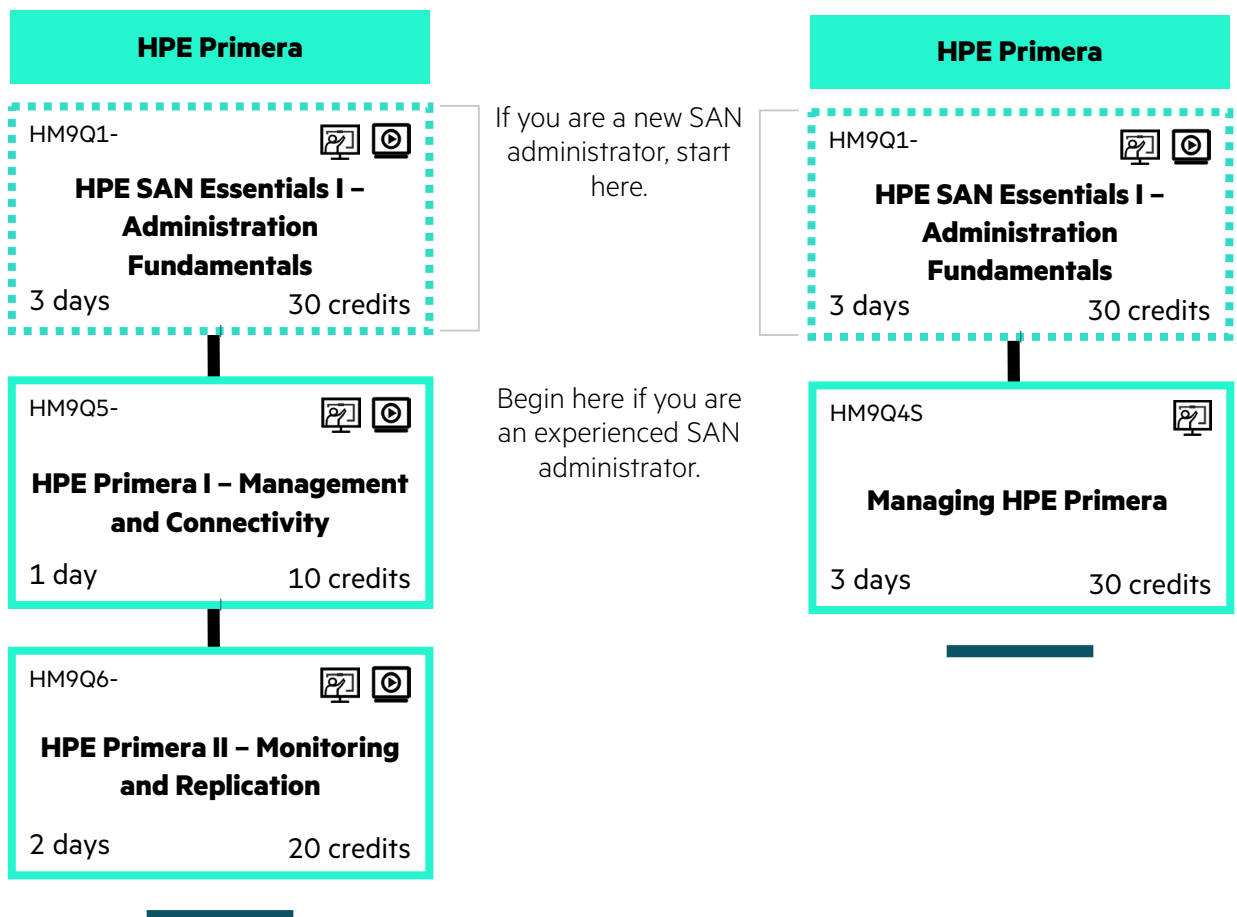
HPE Primera

HM9Q1-

HPE SAN Essentials I – Administration Fundamentals

3 days 30 credits

If you are a new SAN administrator, start here.

HM9Q5-

HPE Primera I – Management and Connectivity

1 day 10 credits

Begin here if you are an experienced SAN administrator.

HM9Q6-

HPE Primera II – Monitoring and Replication

2 days 20 credits

HPE Primera

HM9Q1-

HPE SAN Essentials I – Administration Fundamentals

3 days 30 credits

HM9Q4S

Managing HPE Primera

3 days 30 credits